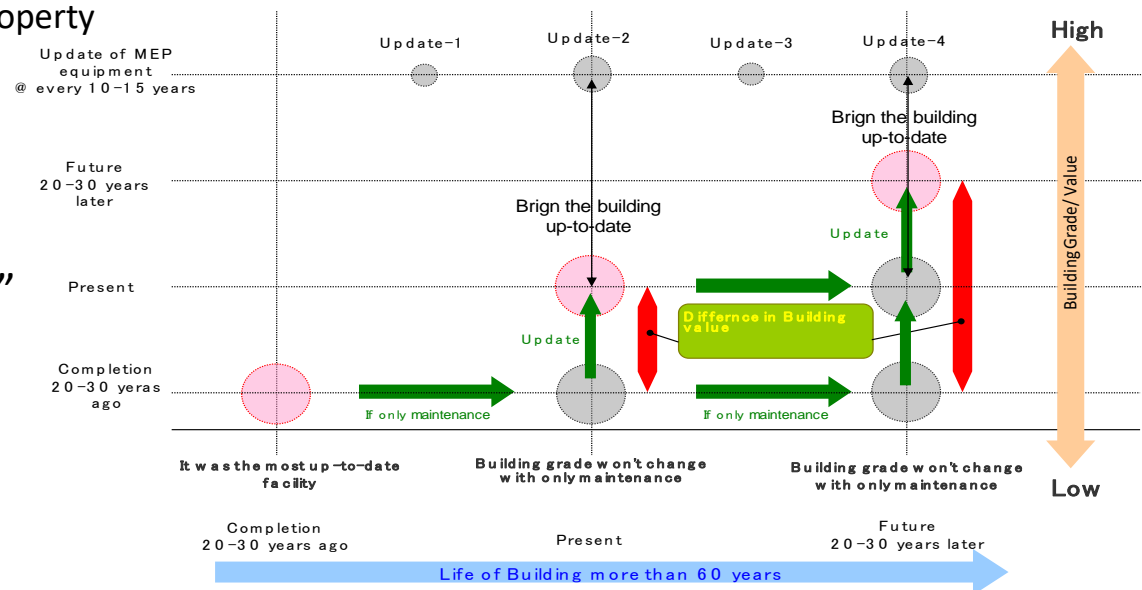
operty

”

Update of MEP equipment @ every 10-15 years

Future 20-30 years later

Present

Completion 20-30 yeras ago

Update-1

Update-2

Update-3

Update-4

High

Brign the building up-to-date

Brign the building up-to-date

Update

Update

Differnce in Building value

If only maintenance

If only maintenance

Building Grade/Value

It was the most up-to-date facility

Building grade won't change with only maintenance

Building grade won't change with only maintenance

Low

Completion 20-30 years ago

Present

Future 20-30 years later

Life of Building more than 60 years